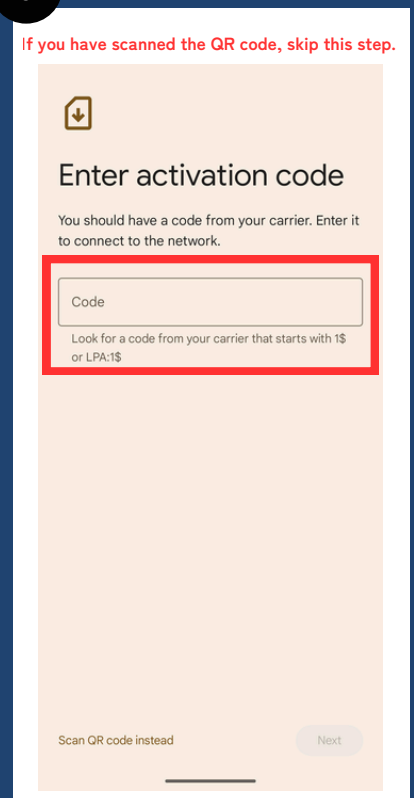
If you have scanned the QR code, skip this step.

Enter activation code

You should have a code from your carrier. Enter it to connect to the network.

Code

Look for a code from your carrier that starts with 1$ or LPA:1$

Scan QR code instead

Next